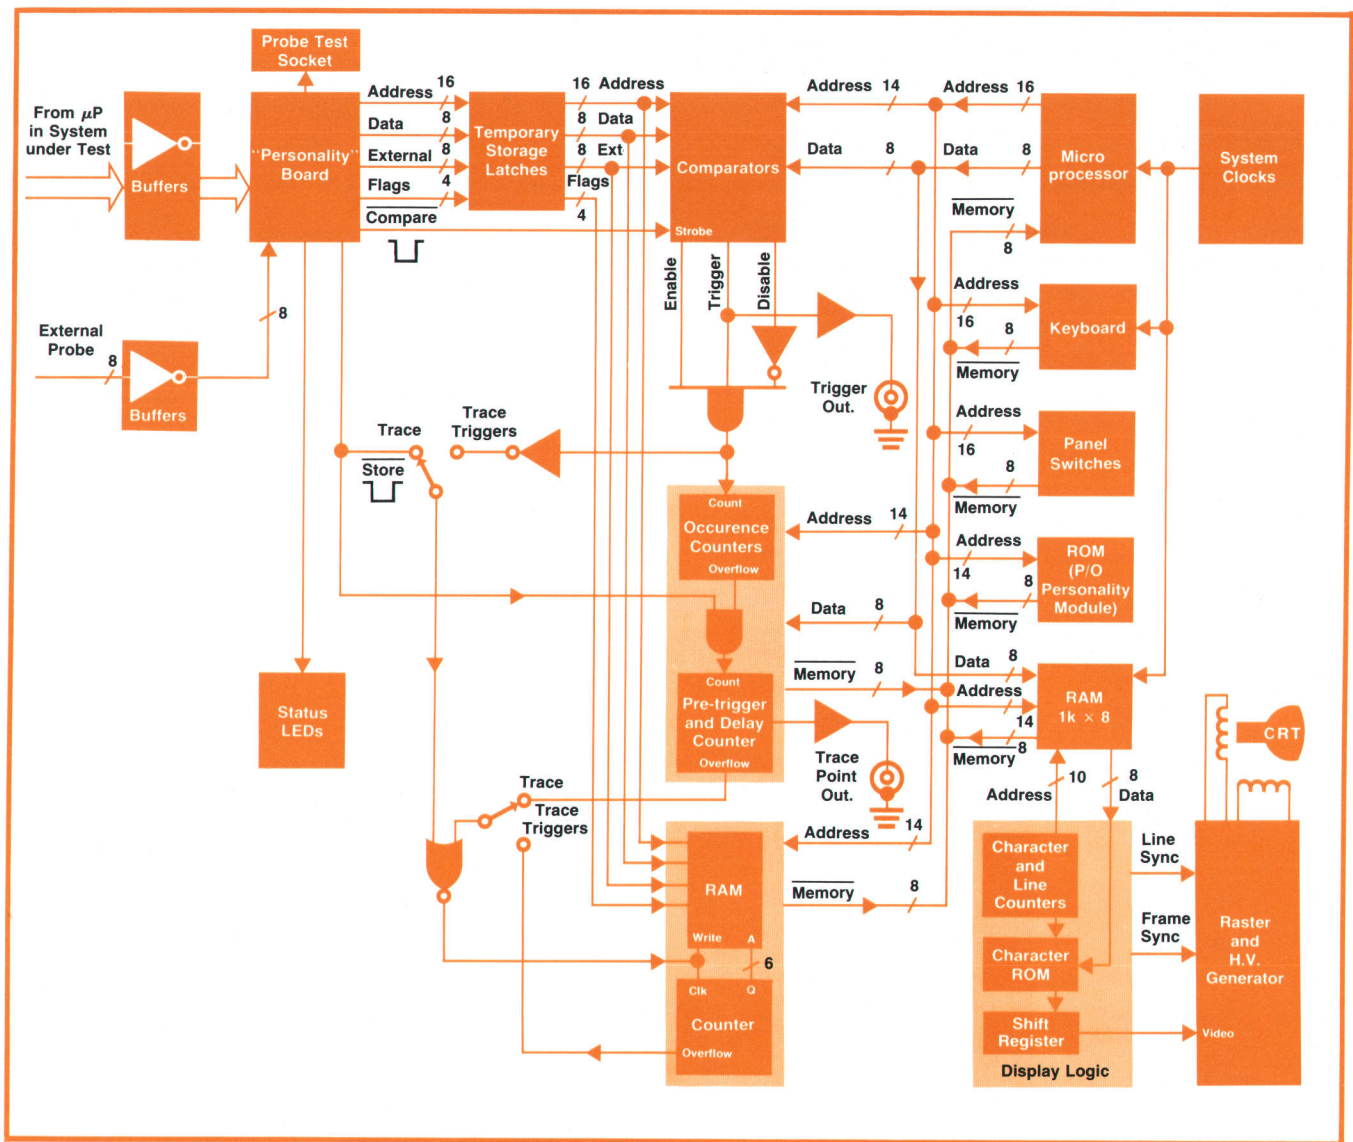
Probe Test Socket

From $\mu$P in System under Test

Buffers

"Personality" Board

Address 16

Data 8

External 8

Flags 4

$\overline{\text{Compare}}$

Temporary Storage Latches

16 Address

8 Data

8 Ext

Flags

4

Comparators

Strobe

Address 14

Data 8

Address 16

Data 8

Micro processor

System Clocks

$\overline{\text{Memory}}$

8

Enable

Trigger

Disable

Address

16

8

Keyboard

$\overline{\text{Memory}}$

External Probe

8

8

Buffers

Trigger Out.

Address

16

8

Panel Switches

$\overline{\text{Memory}}$

Trace

Trace Triggers

$\overline{\text{Store}}$

Count

Occurence Counters

Overflow

Address 14

Address

14

8

ROM (P/O Personality Module)

Data 8

$\overline{\text{Memory}}$

Status LEDs

Count

Pre-trigger and Delay Counter

Overflow

$\overline{\text{Memory}}$ 8

Data 8

Address

14

$\overline{\text{Memory}}$ 8

RAM 1k × 8

Trace Point Out.

CRT

Trace

Trace Triggers

Address 14

RAM

Write

A

$\overline{\text{Memory}}$ 8

Address 10

8 Data

Character and Line Counters

Line Sync

Frame Sync

Raster and H.V. Generator

6

Clk

Q

Counter

Overflow

Character ROM

Shift Register

Video

Display Logic